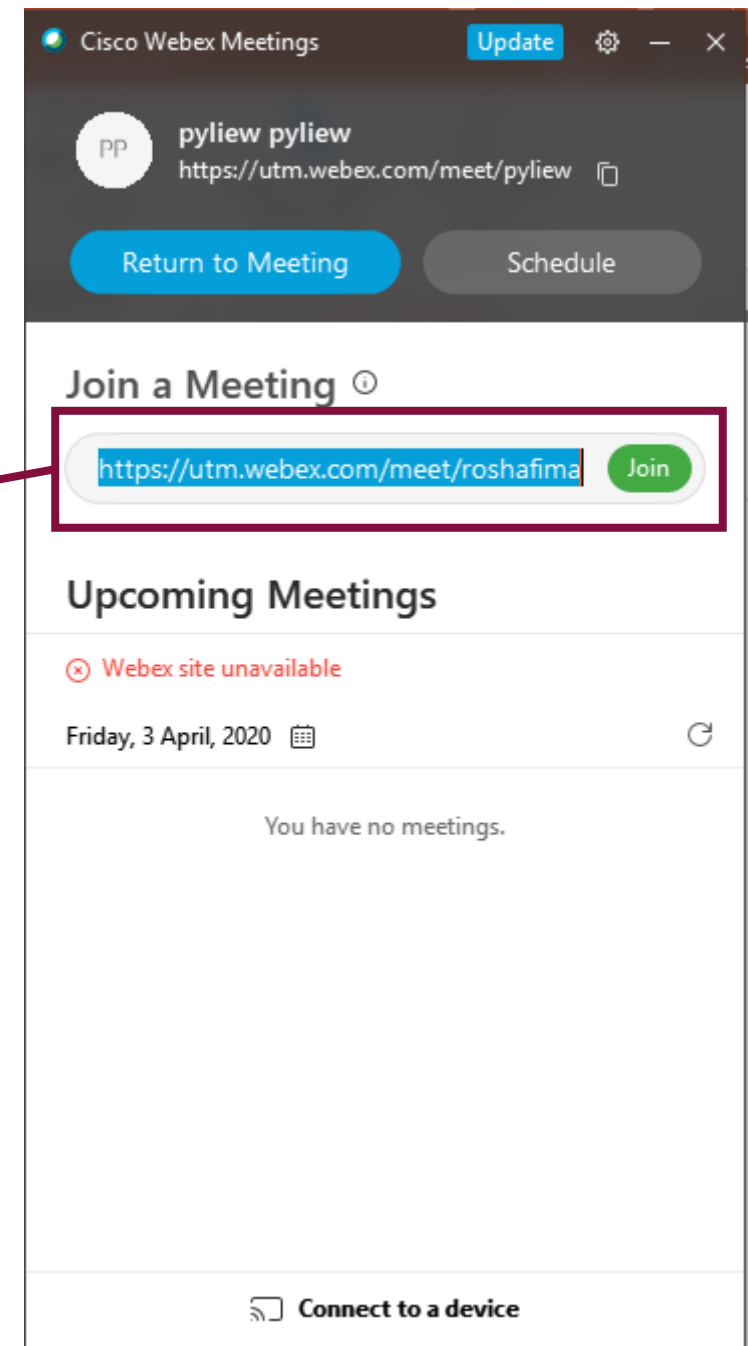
Cisco Webex Meetings
Update

PP
pyliew pyliew
https://utm.webex.com/meet/pyliew

Return to Meeting
Schedule

Join a Meeting

https://utm.webex.com/meet/roshafima
Join

Upcoming Meetings

Webex site unavailable

Friday, 3 April, 2020

You have no meetings.

Connect to a device